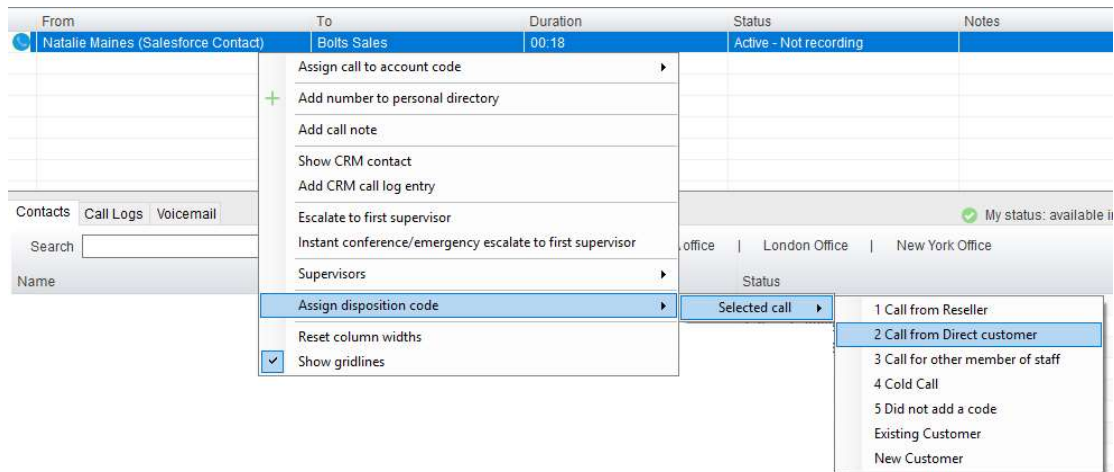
| From | To | Duration | Status | Notes |
|---|---|---|---|---|
| Natalie Maines (Salesforce Contact) | Bolts Sales | 00:18 | Active - Not recording | |

Assign call to account code
Add number to personal directory
Add call note
Show CRM contact
Add CRM call log entry
Escalate to first supervisor
Instant conference/emergency escalate to first supervisor
Supervisors
Assign disposition code
Reset column widths
Show gridlines

Selected call

1 Call from Reseller
2 Call from Direct customer
3 Call for other member of staff
4 Cold Call
5 Did not add a code
Existing Customer
New Customer

Contacts Call Logs Voicemail

My status: available i

Search

office | London Office | New York Office

Name

Status